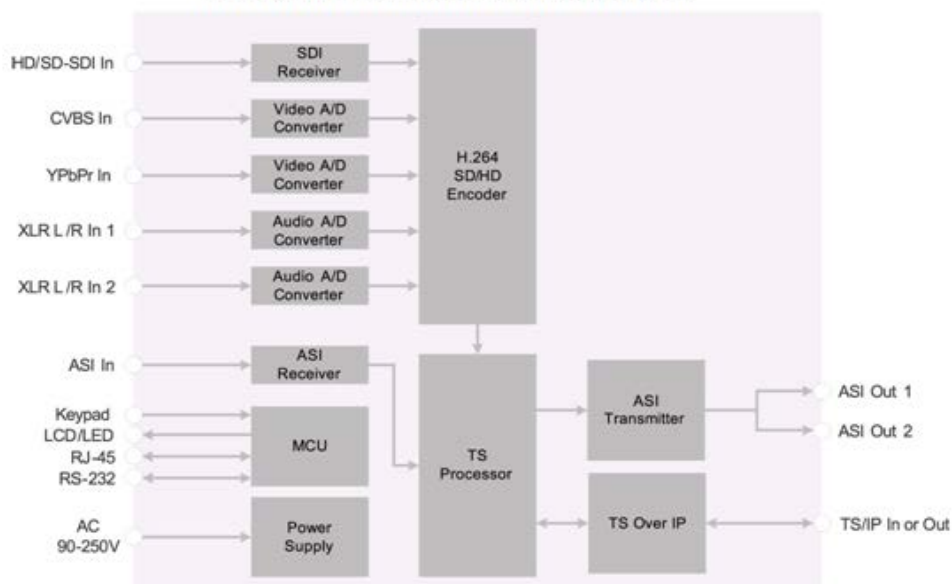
HD/SD-SDI In
CVBS In
YPbPr In
XLR L /R In 1
XLR L /R In 2
ASI In
Keypad
LCD/LED
RJ-45
RS-232
AC
90-250V

SDI
Receiver
Video A/D
Converter
Video A/D
Converter
Audio A/D
Converter
Audio A/D
Converter
ASI
Receiver
MCU
Power
Supply

H.264
SD/HD
Encoder

TS
Processor

ASI
Transmitter

TS Over IP

ASI Out 1
ASI Out 2
TS/IP In or Out